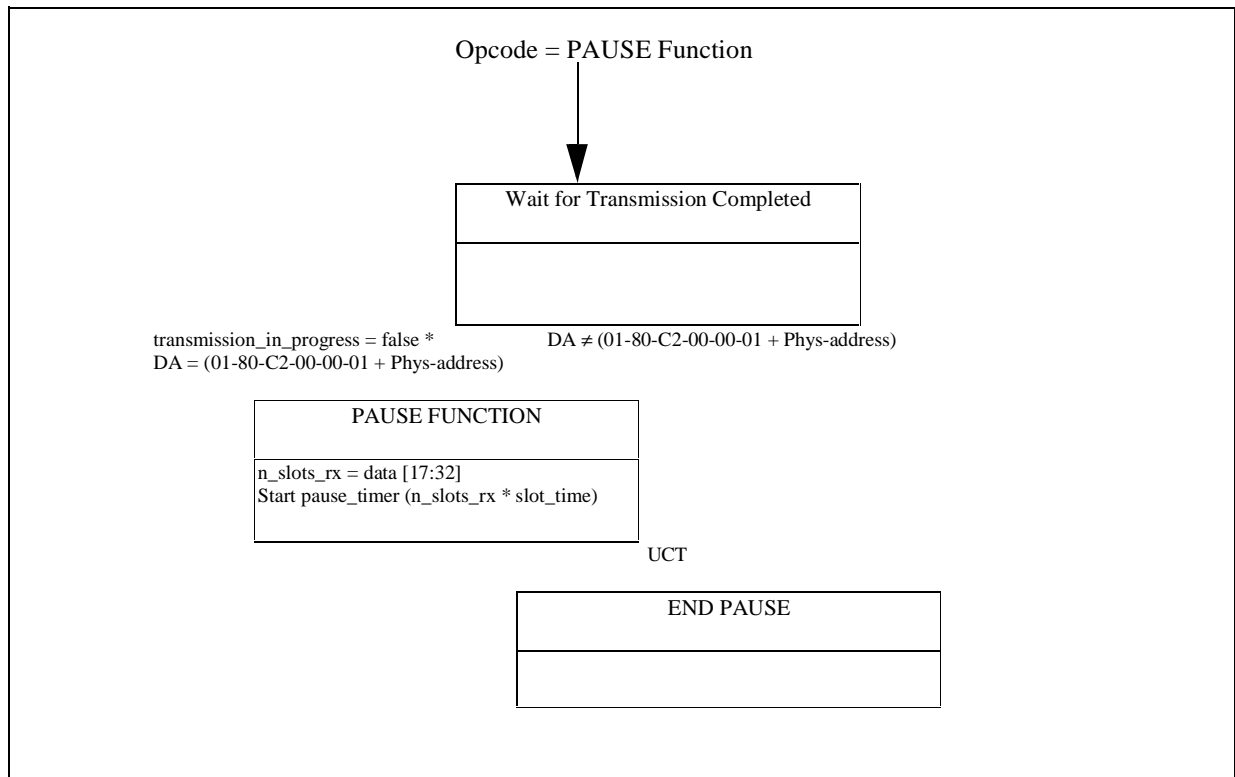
Opcode = PAUSE Function

Wait for Transmission Completed

transmission_in_progress = false * DA = (01-80-C2-00-00-01 + Phys-address)

DA $\neq$ (01-80-C2-00-00-01 + Phys-address)

PAUSE FUNCTION

n_slots_rx = data [17:32]
Start pause_timer (n_slots_rx * slot_time)

UCT

END PAUSE